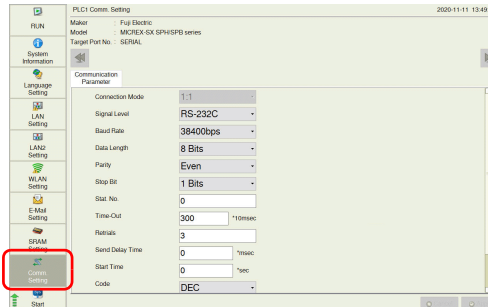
RUN

System Information

Language Setting

LAN Setting

LAN2 Setting

WLAN Setting

E-Mail Setting

SRAM Setting

Comm. Setting

Start

PLC1 Comm. Setting

2020-11-11 13:49

Maker : Fuji Electric
Model : MICREX-SX SPH/SPB series
Target Port No. : SERIAL

Communication Parameter

| | | |
|---|---|---|
| Connection Mode | 1:1 | |
| Signal Level | RS-232C | |
| Baud Rate | 38400bps | |
| Data Length | 8 Bits | |
| Parity | Even | |
| Stop Bit | 1 Bits | |
| Stat. No. | 0 | |
| Time-Out | 300 | *10msec |
| Retrials | 3 | |
| Send Delay Time | 0 | *msec |
| Start Time | 0 | *sec |
| Code | DEC | |